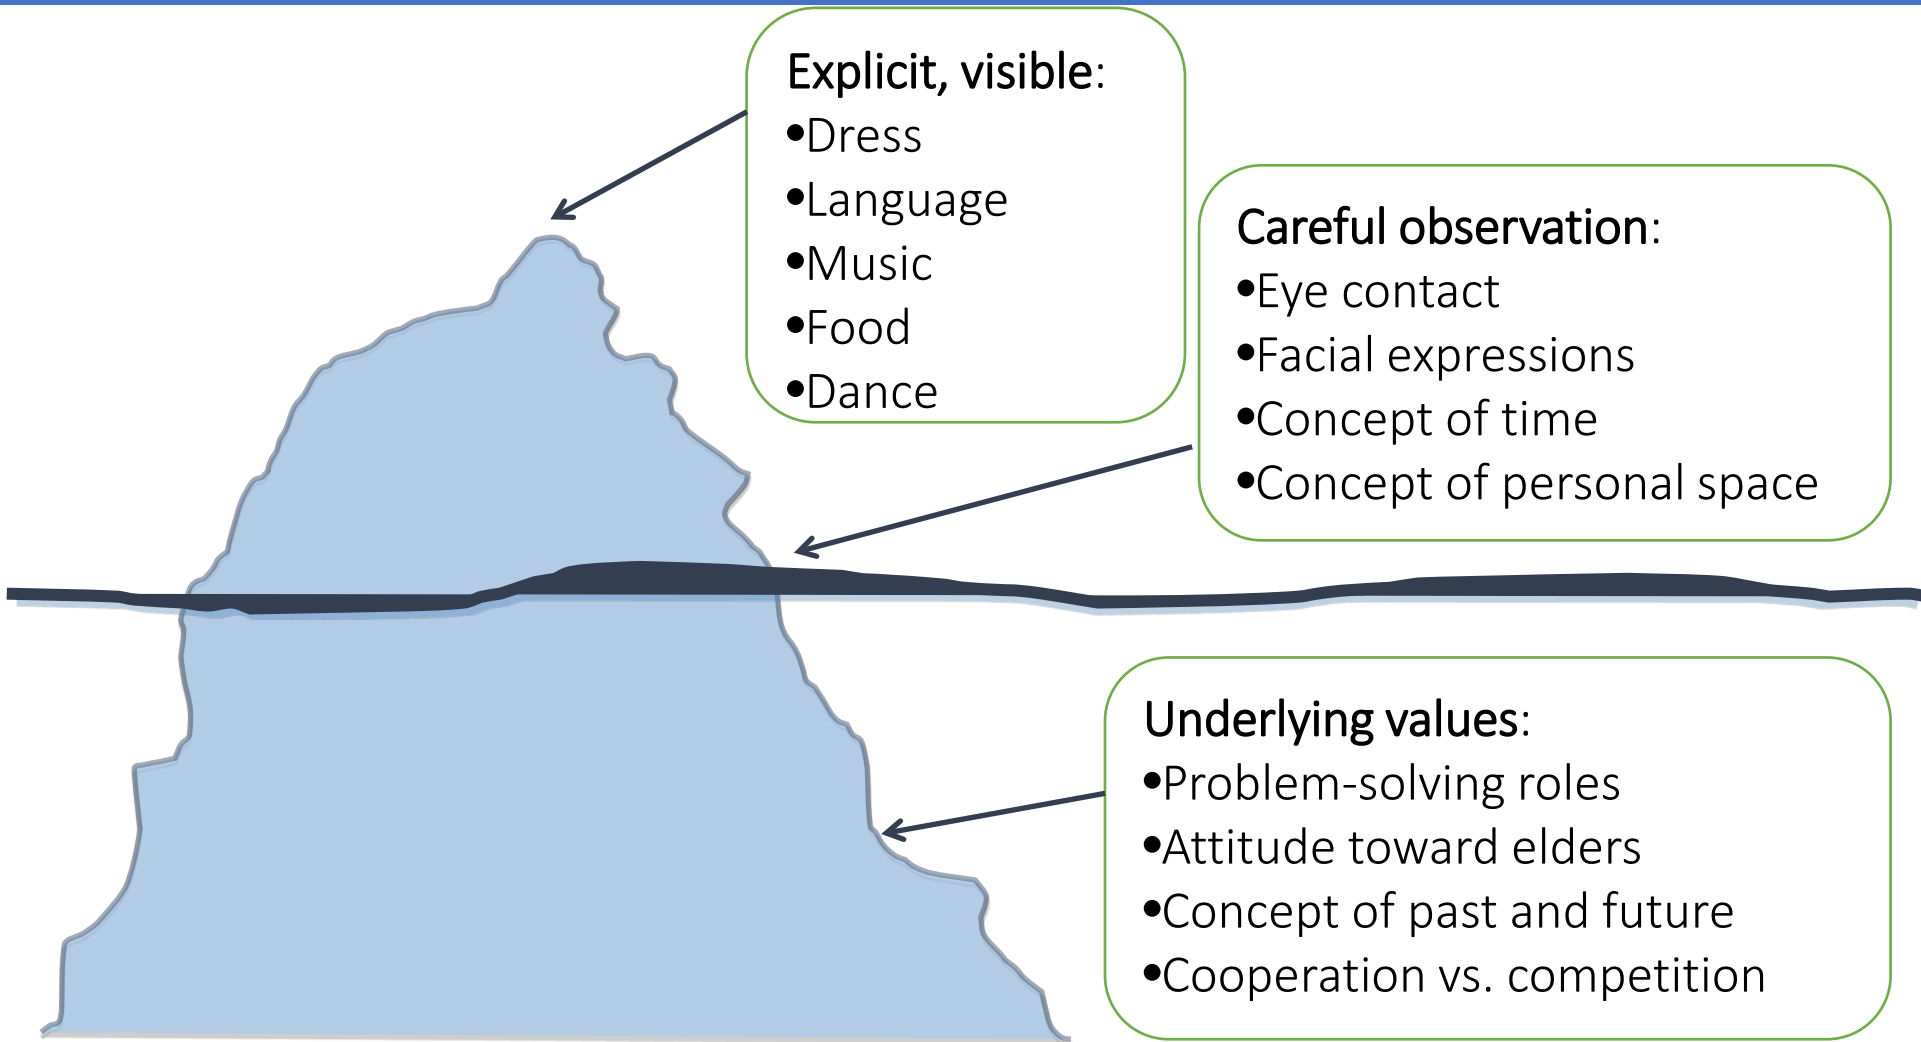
Explicit, visible:
•Dress
•Language
•Music
•Food
•Dance

Careful observation:
•Eye contact
•Facial expressions
•Concept of time
•Concept of personal space

Underlying values:
•Problem-solving roles
•Attitude toward elders
•Concept of past and future
•Cooperation vs. competition